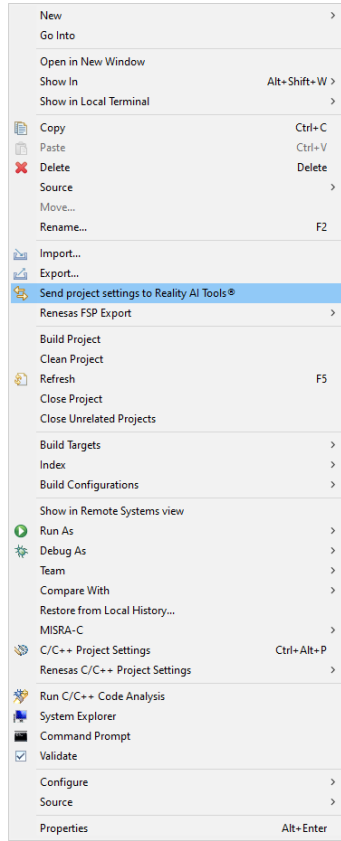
New >
Go Into

Open in New Window
Show In Alt+Shift+W >
Show in Local Terminal >

Copy Ctrl+C
Paste Ctrl+V
Delete Delete
Source >
Move...
Rename... F2

Import...
Export...
Send project settings to Reality AI Tools®
Renesas FSP Export >

Build Project
Clean Project
Refresh F5
Close Project
Close Unrelated Projects

Build Targets >
Index >
Build Configurations >

Show in Remote Systems view
Run As >
Debug As >
Team >
Compare With >
Restore from Local History...
MISRA-C >
C/C++ Project Settings Ctrl+Alt+P
Renesas C/C++ Project Settings >

Run C/C++ Code Analysis
System Explorer
Command Prompt
Validate

Configure >
Source >

Properties Alt+Enter